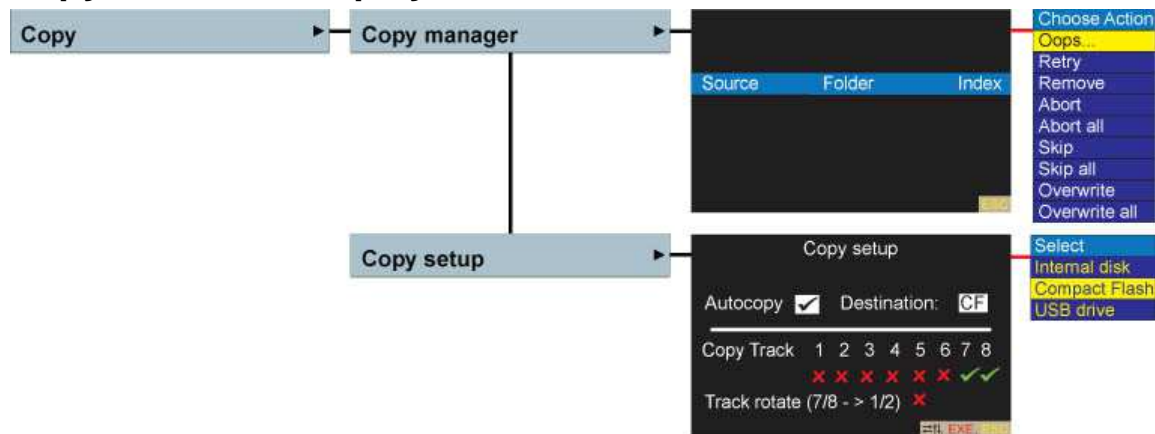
Copy

Copy manager

Source Folder Index

ESC

Choose Action
Oops...
Retry
Remove
Abort
Abort all
Skip
Skip all
Overwrite
Overwrite all

Copy setup

Copy setup

Autocopy ✔ Destination: CF

Copy Track 1 2 3 4 5 6 7 8
✗ ✗ ✗ ✗ ✗ ✗ ✔ ✔
Track rotate (7/8 - > 1/2) ✗

EXE ESC

Select
Internal disk
Compact Flash
USB drive